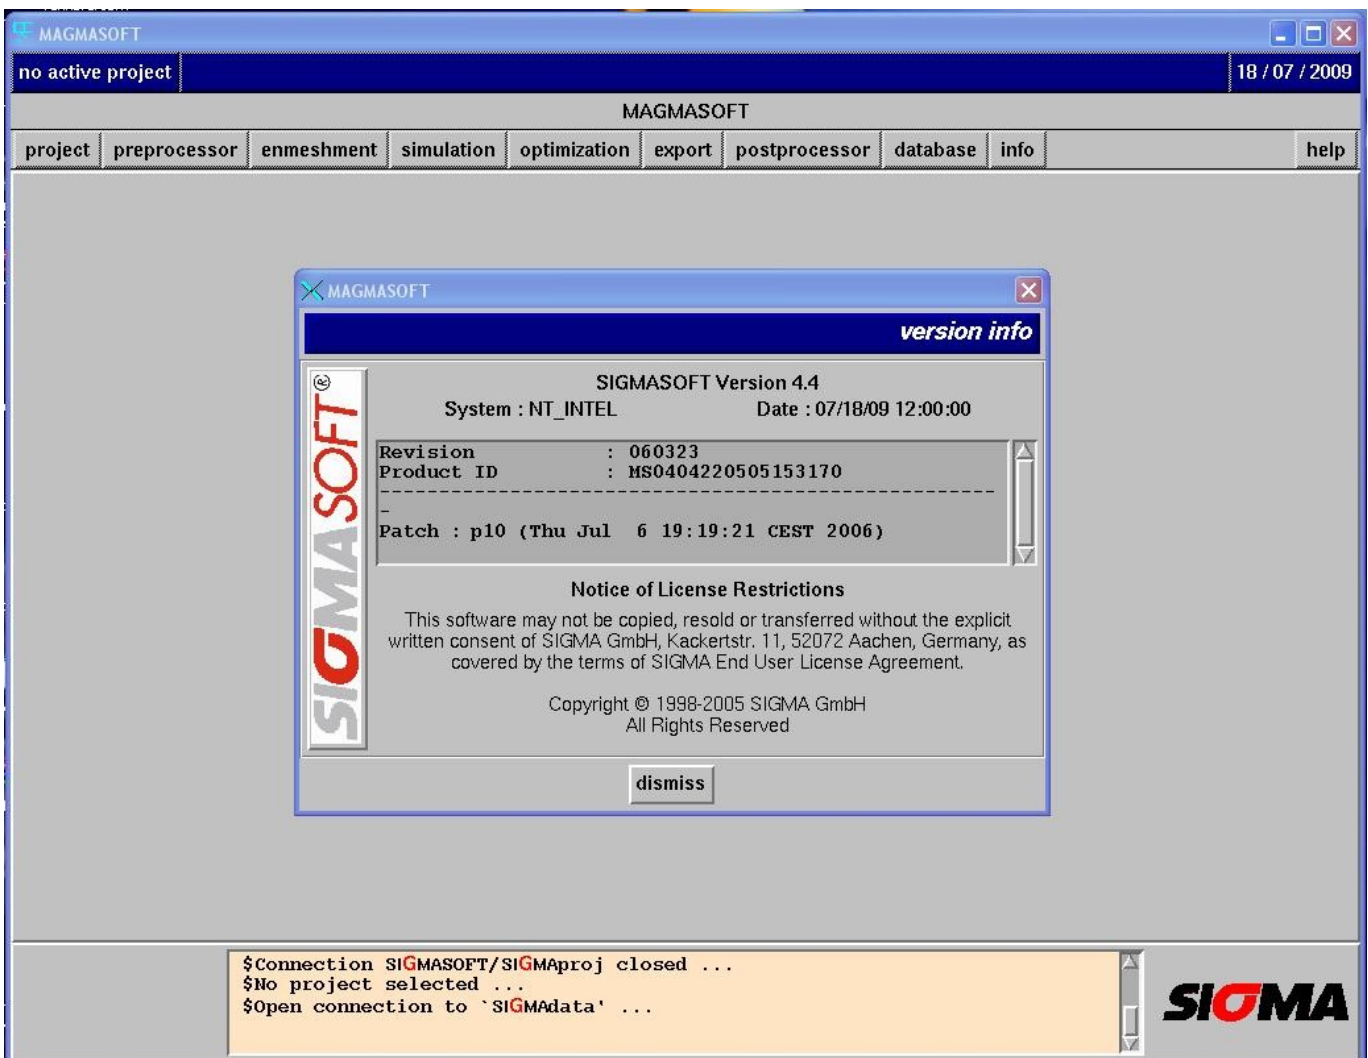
MAGMASOFT

no active project

18 / 07 / 2009

MAGMASOFT

project | preprocessor | enmeshment | simulation | optimization | export | postprocessor | database | info | help

MAGMASOFT

version info

SIGMASOFT®

SIGMASOFT Version 4.4

System : NT_INTEL    Date : 07/18/09 12:00:00

Revision : 060323
Product ID : MS0404220505153170
-----------------------------------------------------
-
Patch : p10 (Thu Jul 6 19:19:21 CEST 2006)

Notice of License Restrictions

This software may not be copied, resold or transferred without the explicit written consent of SIGMA GmbH, Kackertstr. 11, 52072 Aachen, Germany, as covered by the terms of SIGMA End User License Agreement.

Copyright © 1998-2005 SIGMA GmbH
All Rights Reserved

dismiss

$Connection SIGMASOFT/SIGMAproj closed ...
$No project selected ...
$Open connection to `SIGMAdata' ...

SIGMA